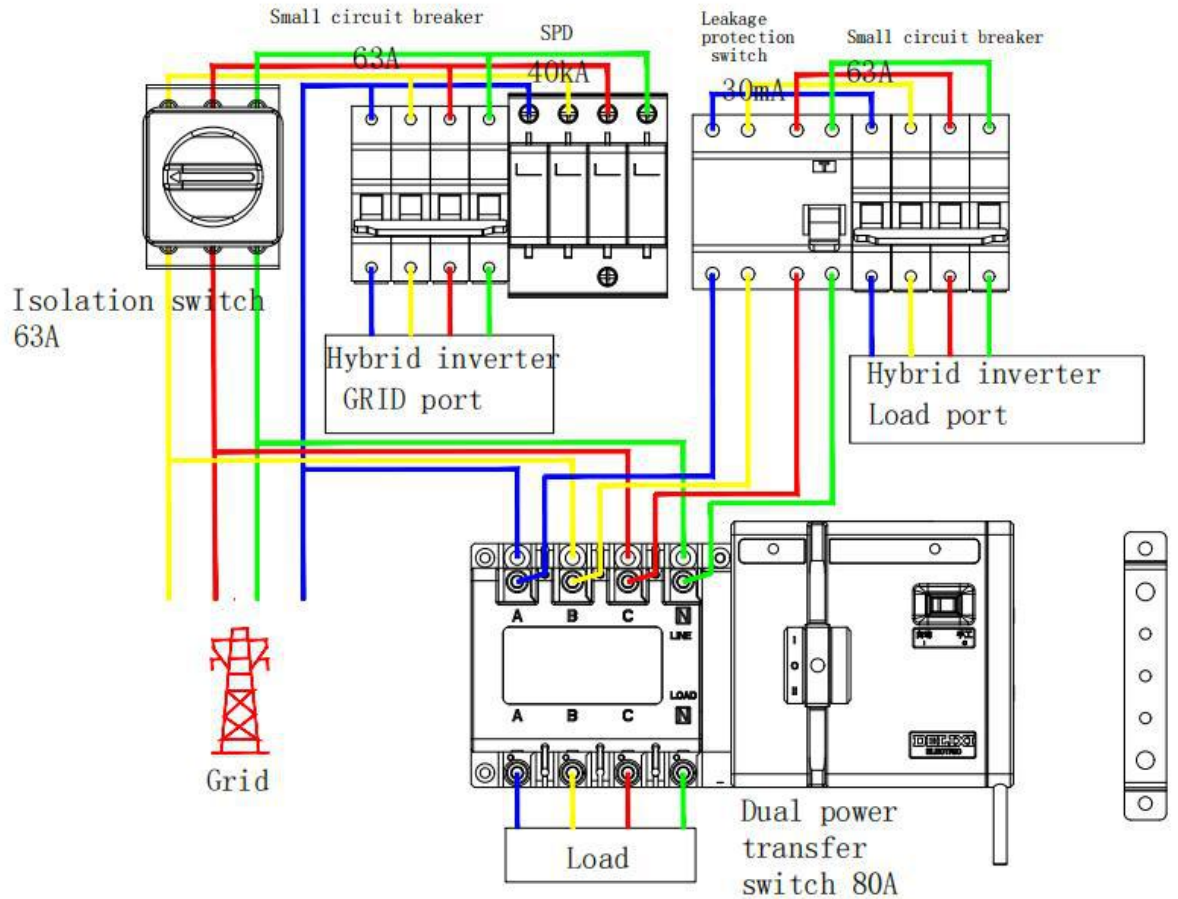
Small circuit breaker
63A
SPD
40kA
Leakage protection switch
30mA
Small circuit breaker
63A
Isolation switch
63A
Hybrid inverter
GRID port
Hybrid inverter
Load port
A B C N
LINE
LOAD
A B C N
I
O
II
DELIXI
Grid
Load
Dual power transfer switch 80A